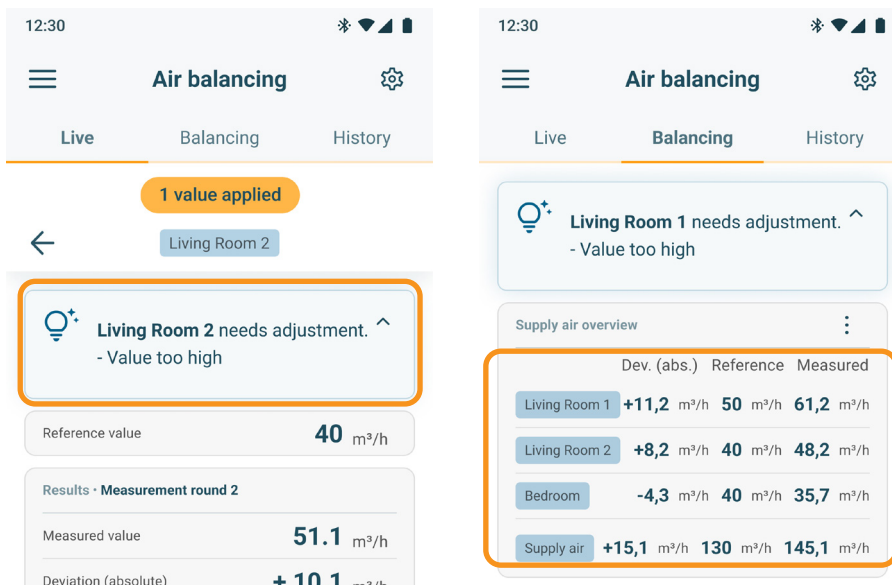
12:30

Air balancing

Live Balancing History

1 value applied

Living Room 2

**Living Room 2** needs adjustment.
- Value too high

Reference value 40 m³/h

Results · Measurement round 2

Measured value 51.1 m³/h

Deviation (absolute) + 10.1 m³/h

12:30

Air balancing

Live Balancing History

**Living Room 1** needs adjustment.
- Value too high

Supply air overview

| | Dev. (abs.) | Reference | Measured |
|---|---|---|---|
| Living Room 1 | +11,2 m³/h | 50 m³/h | 61,2 m³/h |
| Living Room 2 | +8,2 m³/h | 40 m³/h | 48,2 m³/h |
| Bedroom | -4,3 m³/h | 40 m³/h | 35,7 m³/h |
| Supply air | +15,1 m³/h | 130 m³/h | 145,1 m³/h |